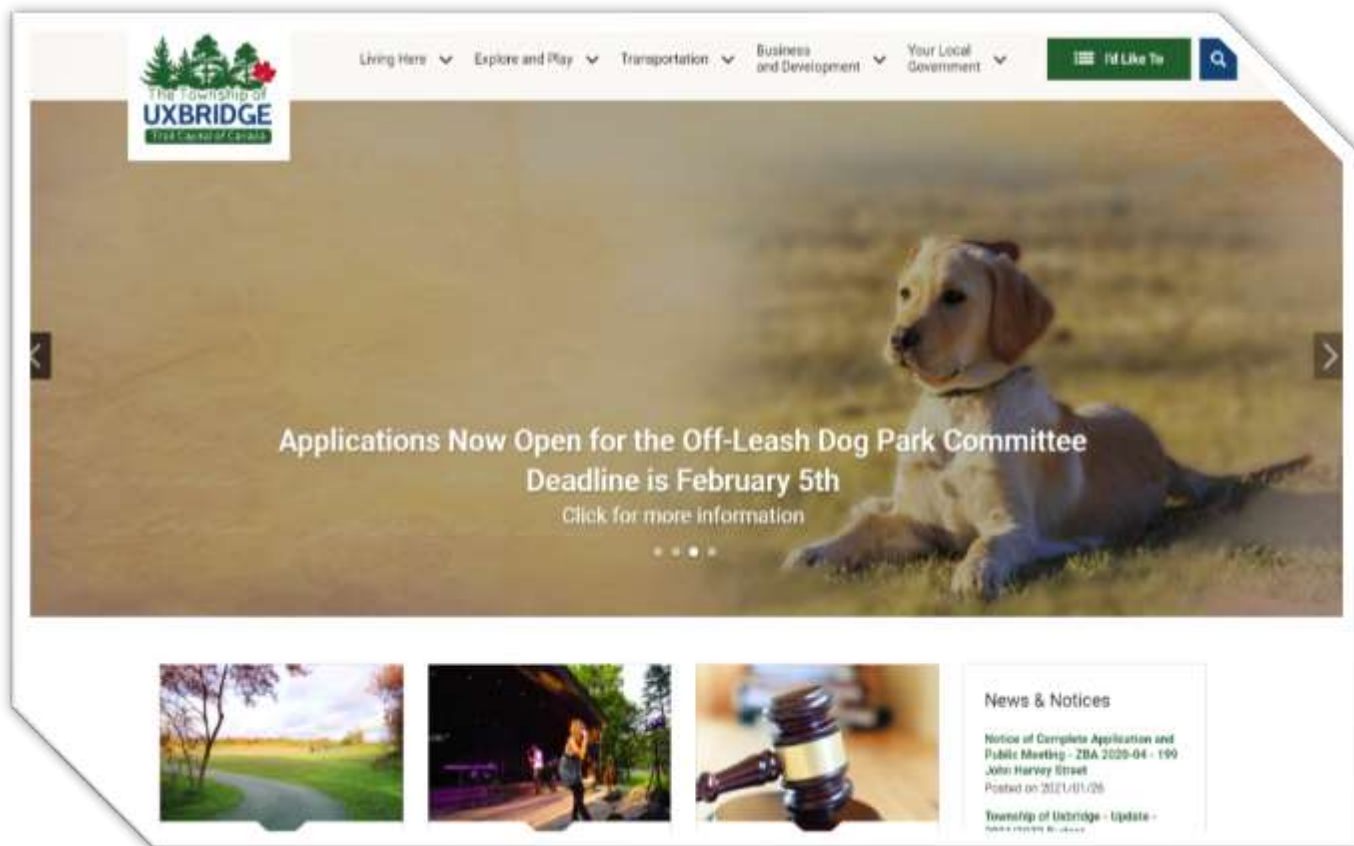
The Township of
UXBRIDGE
Trail Capital of Canada

Living Here
Explore and Play
Transportation
Business and Development
Your Local Government
I'd Like To

Applications Now Open for the Off-Leash Dog Park Committee
Deadline is February 5th
Click for more information

News & Notices

Notice of Complete Application and Public Meeting - ZBA 2020-04 - 199 John Harvey Street
Posted on 2021/01/26

Township of Uxbridge - Update - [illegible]